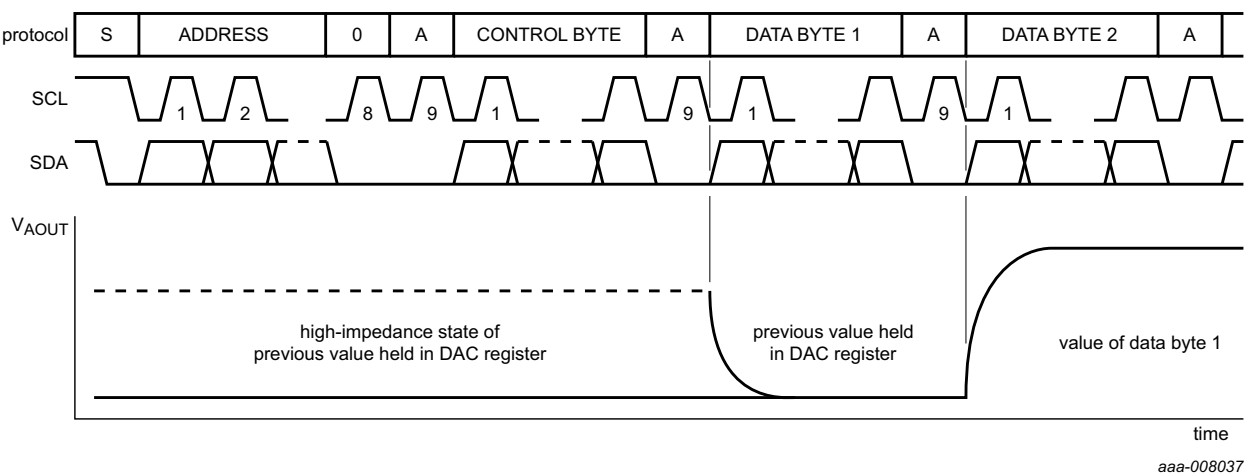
protocol

| S | ADDRESS | 0 | A | CONTROL BYTE | A | DATA BYTE 1 | A | DATA BYTE 2 | A |
|---|---|---|---|---|---|---|---|---|---|

SCL

1 2 8 9 1 9 1 9 1

SDA

$V_{AOUT}$

high-impedance state of previous value held in DAC register

previous value held in DAC register

value of data byte 1

time

aaa-008037